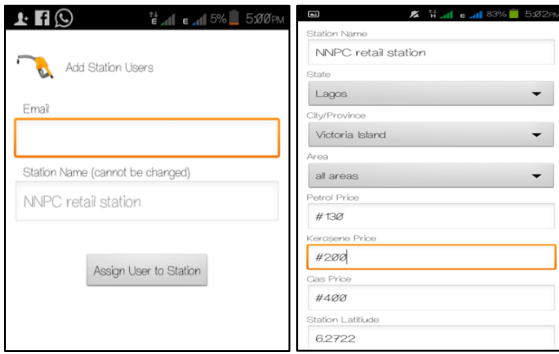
5% 5:00PM

Add Station Users

Email

Station Name (cannot be changed)

NNPC retail station

Assign User to Station

83% 5:02PM

Station Name

NNPC retail station

State

Lagos

City/Province

Victoria Island

Area

all areas

Petrol Price

#130

Kerosene Price

#200

Gas Price

#400

Station Latitude

6.2722